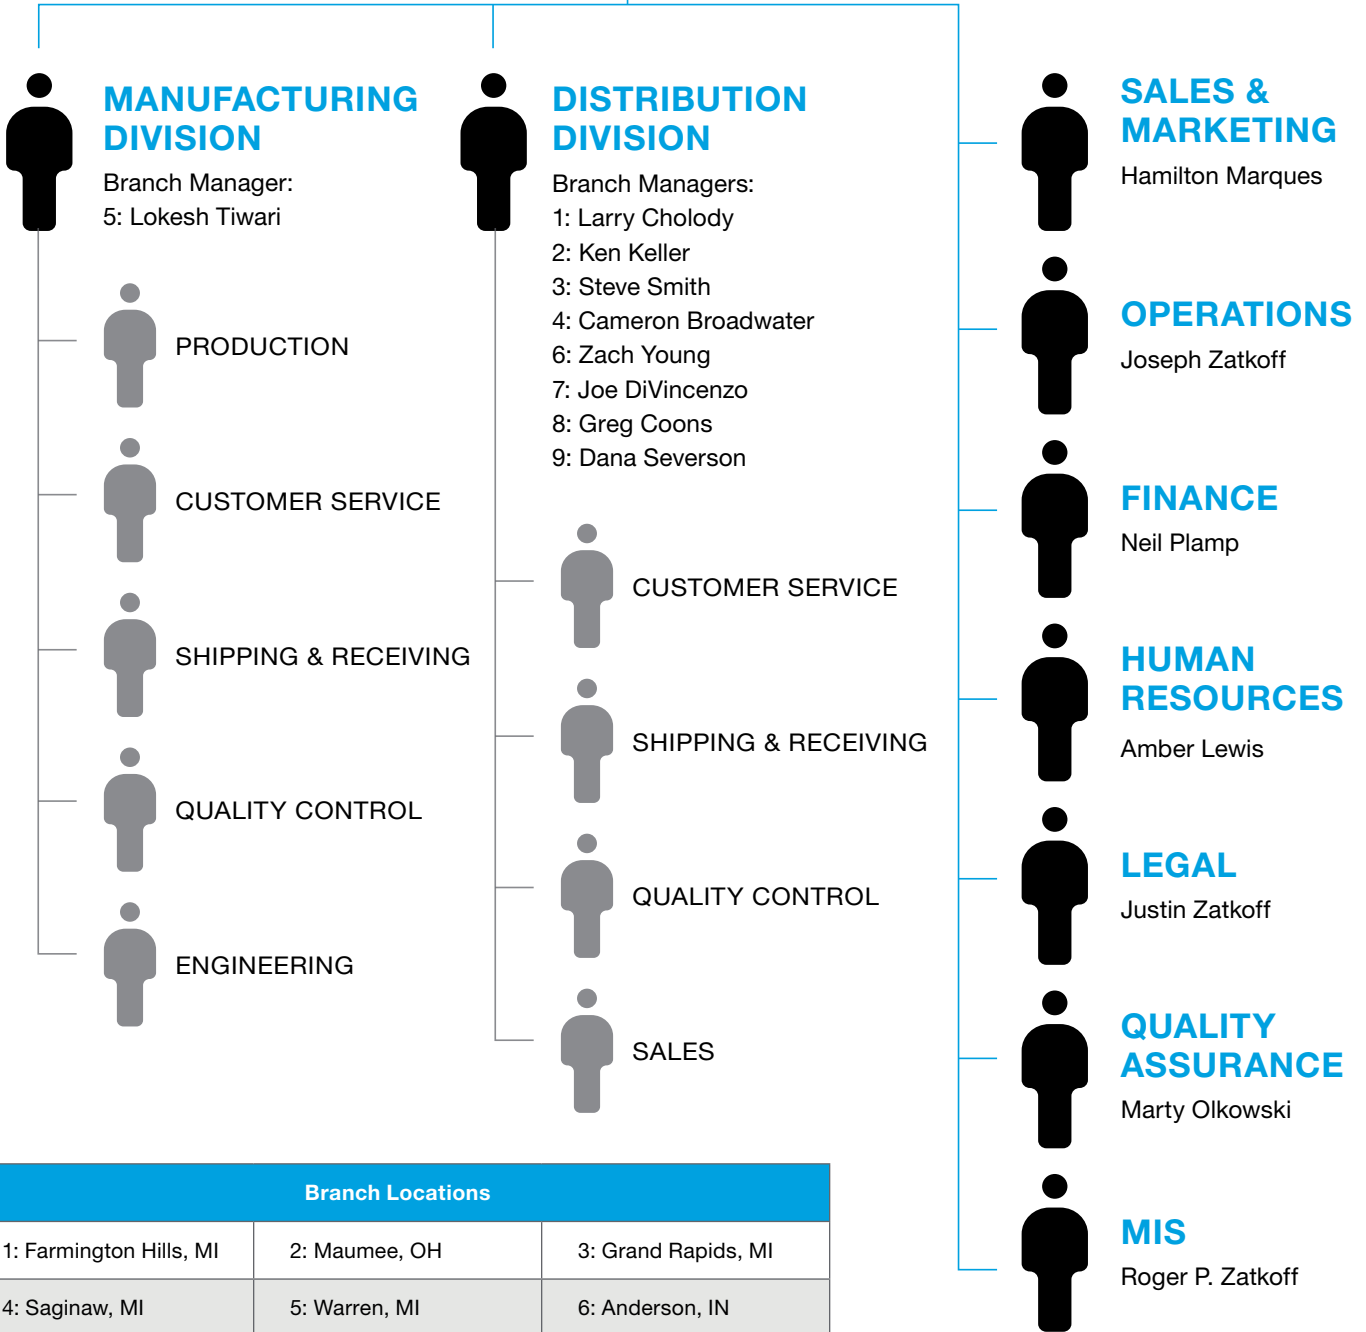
MANUFACTURING DIVISION
Branch Manager:
5: Lokesh Tiwari

PRODUCTION

CUSTOMER SERVICE

SHIPPING & RECEIVING

QUALITY CONTROL

ENGINEERING

DISTRIBUTION DIVISION
Branch Managers:
1: Larry Cholody
2: Ken Keller
3: Steve Smith
4: Cameron Broadwater
6: Zach Young
7: Joe DiVincenzo
8: Greg Coons
9: Dana Severson

CUSTOMER SERVICE

SHIPPING & RECEIVING

QUALITY CONTROL

SALES

SALES & MARKETING
Hamilton Marques

OPERATIONS
Joseph Zatkoff

FINANCE
Neil Plamp

HUMAN RESOURCES
Amber Lewis

LEGAL
Justin Zatkoff

QUALITY ASSURANCE
Marty Olkowski

MIS
Roger P. Zatkoff

| Branch Locations | | |
|---|---|---|
| 1: Farmington Hills, MI | 2: Maumee, OH | 3: Grand Rapids, MI |
| 4: Saginaw, MI | 5: Warren, MI | 6: Anderson, IN |